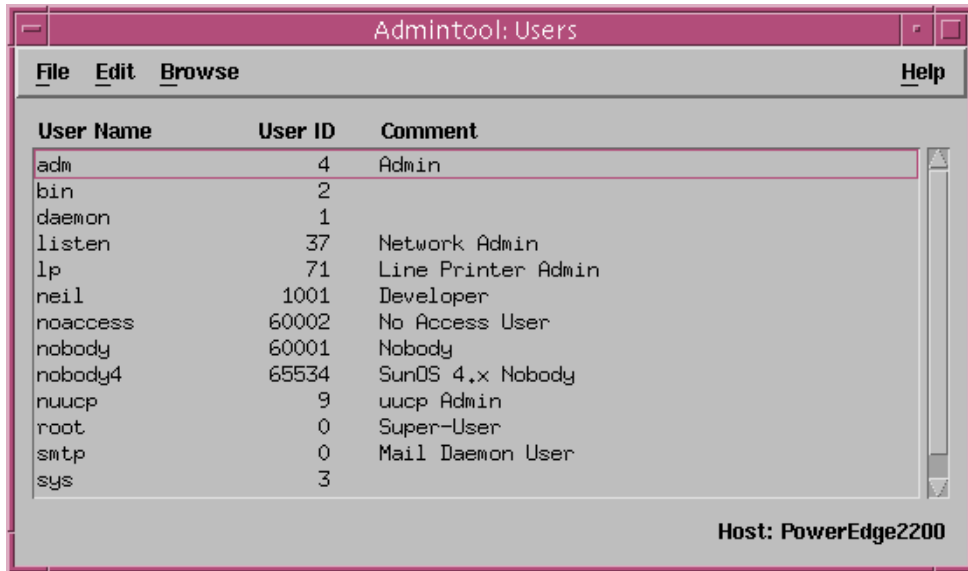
Admintool: Users

File Edit Browse Help

| User Name | User ID | Comment |
|---|---|---|
| adm | 4 | Admin |
| bin | 2 | |
| daemon | 1 | |
| listen | 37 | Network Admin |
| lp | 71 | Line Printer Admin |
| neil | 1001 | Developer |
| noaccess | 60002 | No Access User |
| nobody | 60001 | Nobody |
| nobody4 | 65534 | SunOS 4.x Nobody |
| nuucp | 9 | uucp Admin |
| root | 0 | Super-User |
| smtp | 0 | Mail Daemon User |
| sys | 3 | |

Host: PowerEdge2200